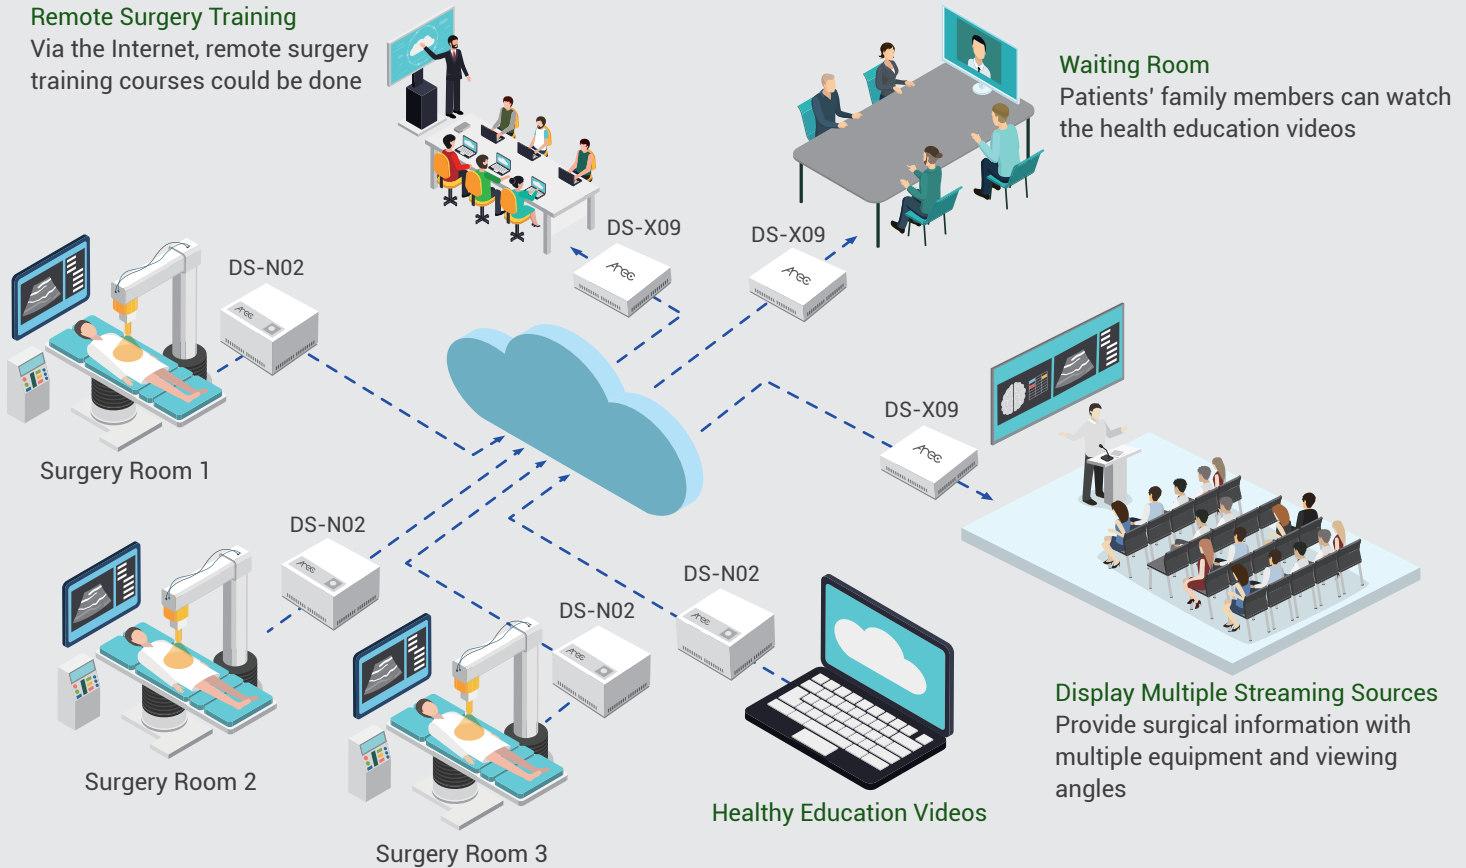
Remote Surgery Training
Via the Internet, remote surgery training courses could be done

Waiting Room
Patients' family members can watch the health education videos

DS-X09

DS-X09

DS-N02

Surgery Room 1

DS-X09

DS-N02

DS-N02

DS-N02

Surgery Room 2

Surgery Room 3

Healthy Education Videos

Display Multiple Streaming Sources
Provide surgical information with multiple equipment and viewing angles